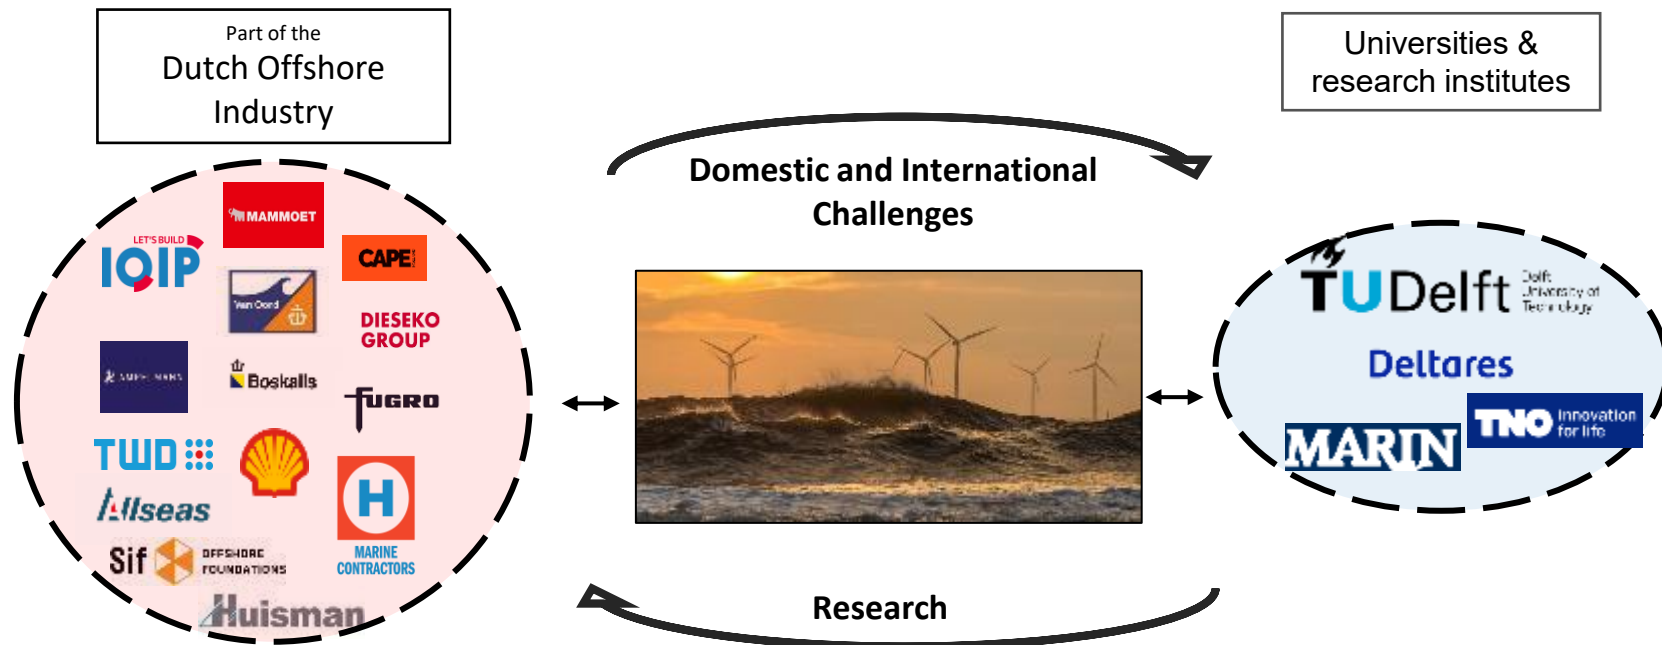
Part of the
Dutch Offshore Industry

Universities & research institutes

Domestic and International Challenges

LET'S BUILD
IQIP

MAMMOET

CAPE

Van Oord

DIESEKO GROUP

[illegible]

Boskalis

FUGRO

TWD

Allseas

H
MARINE CONTRACTORS

Sif OFFSHORE FOUNDATIONS

Huisman

TUDelft Delft University of Technology

Deltares

TNO innovation for life

MARIN

Research